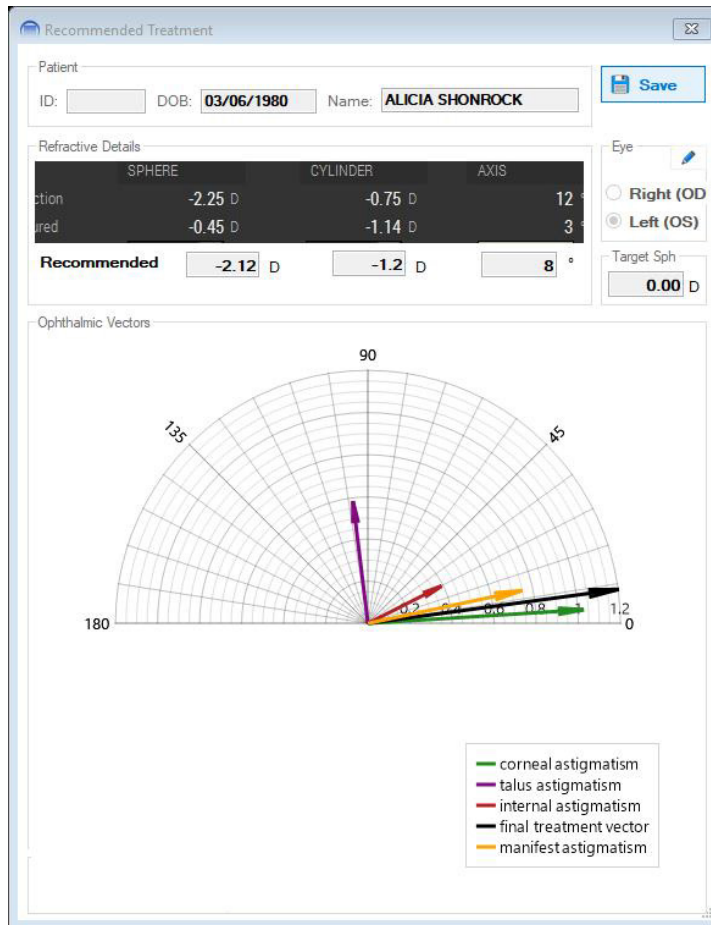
Recommended Treatment

Patient
ID: DOB: 03/06/1980 Name: ALICIA SHONROCK

Save

Refractive Details

| | SPHERE | CYLINDER | AXIS |
|---|---|---|---|
| ction | -2.25 D | -0.75 D | 12 ° |
| ured | -0.45 D | -1.14 D | 3 ° |

Recommended -2.12 D -1.2 D 8 °

Eye
Right (OD
Left (OS)

Target Sph
0.00 D

Ophthalmic Vectors

90
135
45
180
0
0.2
0.4
0.6
0.8
1
1.2

corneal astigmatism
talus astigmatism
internal astigmatism
final treatment vector
manifest astigmatism